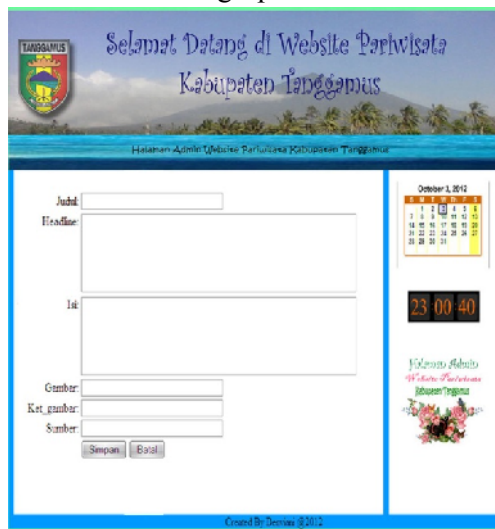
TANGGAMUS

Selamat Datang di Website Pariwisata Kabupaten Tanggamus

Halaman Admin Website Pariwisata Kabupaten Tanggamus

Judul:

Headline:

Isi:

Gambar:

Ket_gambar:

Sumber:

Simpan Batal

October 3, 2012

| S | M | T | W | T | F | S |
|---|---|---|---|---|---|---|
| | 1 | 2 | 3 | 4 | 5 | 6 |
| 7 | 8 | 9 | 10 | 11 | 12 | 13 |
| 14 | 15 | 16 | 17 | 18 | 19 | 20 |
| 21 | 22 | 23 | 24 | 25 | 26 | 27 |
| 28 | 29 | 30 | 31 | | | |

23 00 40

Halaman Admin
Website Pariwisata
Kabupaten Tanggamus

Created By Desriani @2012